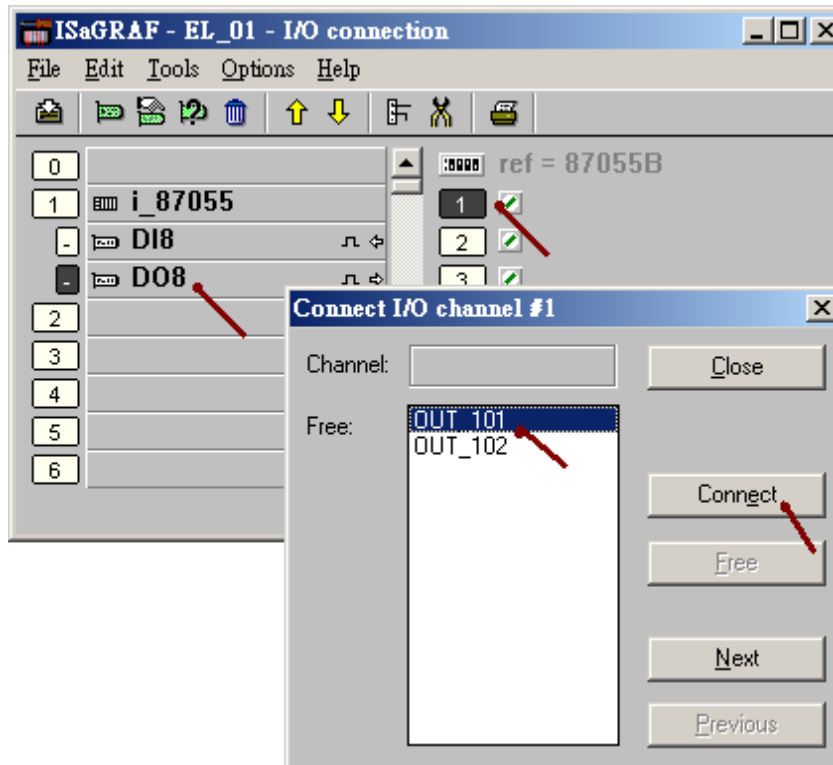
ISaGRAF - EL_01 - I/O connection

File Edit Tools Options Help

0
1 i_87055
- DI8
- DO8
2
3
4
5
6

ref = 87055B
1
2
3

Connect I/O channel #1

Channel:

Free:
OUT_101
OUT_102

Close

Connect

Free

Next

Previous